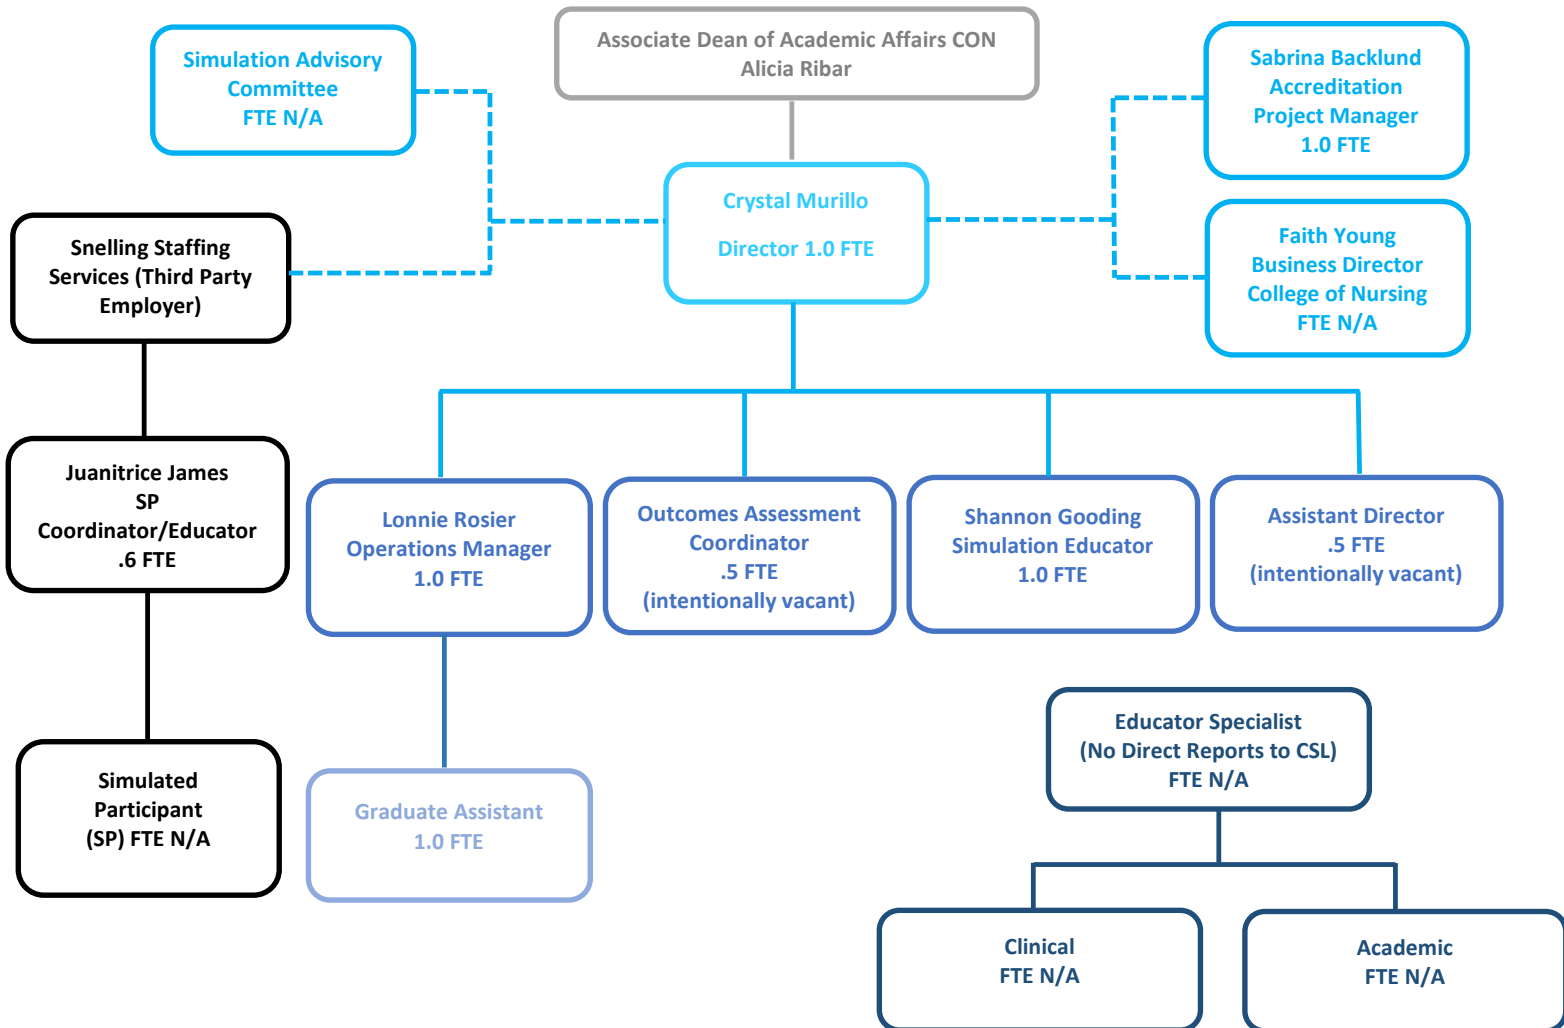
Associate Dean of Academic Affairs CON
Alicia Ribar

Simulation Advisory Committee
FTE N/A

Sabrina Backlund
Accreditation Project Manager
1.0 FTE

Crystal Murillo
Director 1.0 FTE

Faith Young
Business Director
College of Nursing
FTE N/A

Snelling Staffing Services (Third Party Employer)

Juanitrice James
SP Coordinator/Educator
.6 FTE

Simulated Participant (SP) FTE N/A

Lonnie Rosier
Operations Manager
1.0 FTE

Outcomes Assessment Coordinator
.5 FTE
(intentionally vacant)

Shannon Gooding
Simulation Educator
1.0 FTE

Assistant Director
.5 FTE
(intentionally vacant)

Graduate Assistant
1.0 FTE

Educator Specialist
(No Direct Reports to CSL)
FTE N/A

Clinical
FTE N/A

Academic
FTE N/A